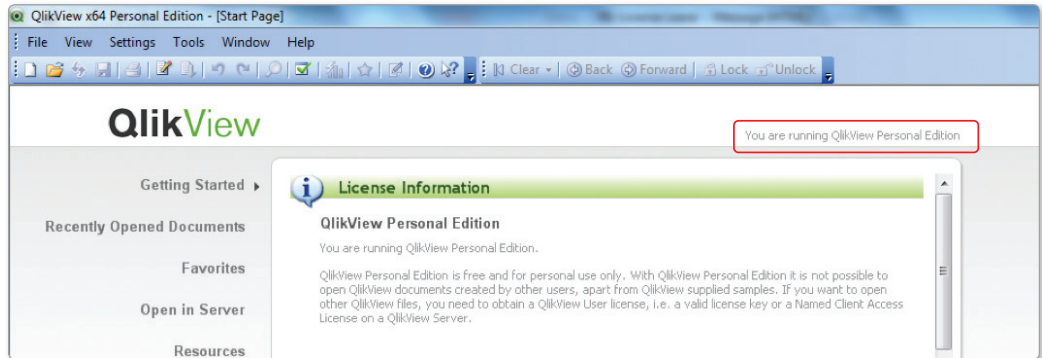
QlikView x64 Personal Edition - [Start Page]

File View Settings Tools Window Help

Clear Back Forward Lock Unlock

QlikView

You are running QlikView Personal Edition

Getting Started

Recently Opened Documents

Favorites

Open in Server

Resources

License Information

QlikView Personal Edition

You are running QlikView Personal Edition.

QlikView Personal Edition is free and for personal use only. With QlikView Personal Edition it is not possible to open QlikView documents created by other users, apart from QlikView supplied samples. If you want to open other QlikView files, you need to obtain a QlikView User license, i.e. a valid license key or a Named Client Access License on a QlikView Server.